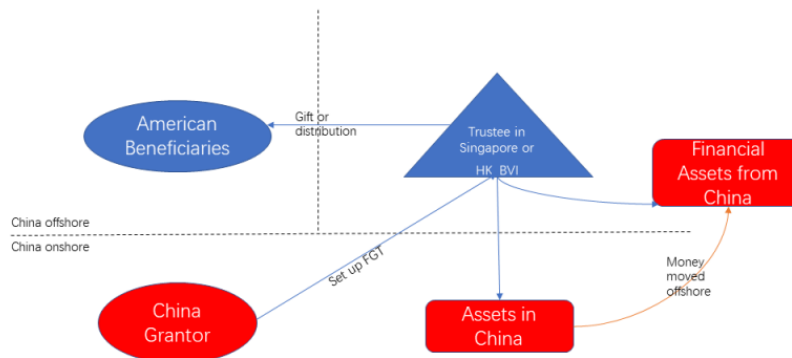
American Beneficiaries

Gift or distribution

Trustee in Singapore or HK BVI

Financial Assets from China

China offshore

China onshore

Set up FGT

Money moved offshore

China Grantor

Assets in China